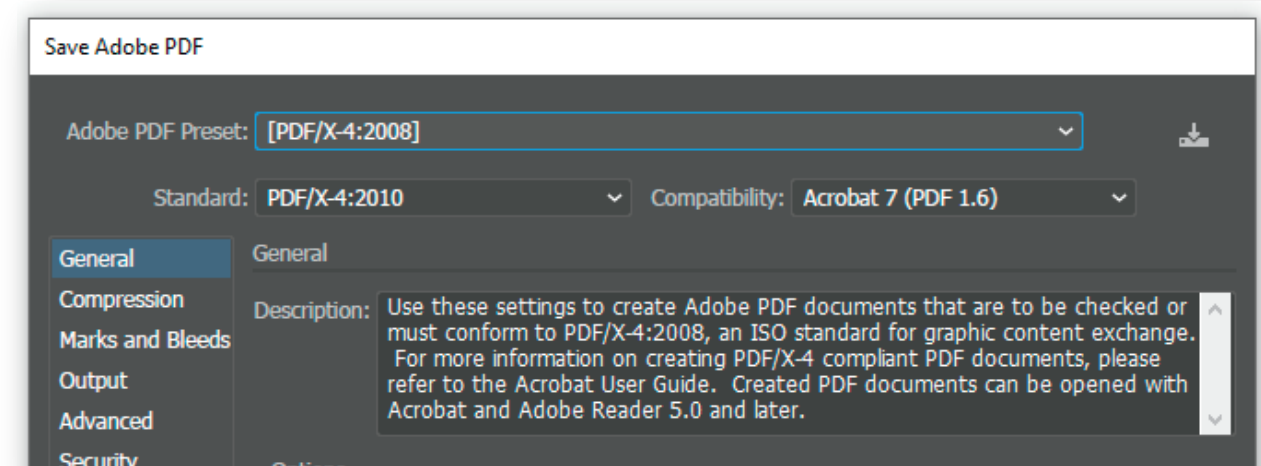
Save Adobe PDF

Adobe PDF Preset: [PDF/X-4:2008]

Standard: PDF/X-4:2010

Compatibility: Acrobat 7 (PDF 1.6)

General
Compression
Marks and Bleeds
Output
Advanced
Security

General

Description: Use these settings to create Adobe PDF documents that are to be checked or must conform to PDF/X-4:2008, an ISO standard for graphic content exchange. For more information on creating PDF/X-4 compliant PDF documents, please refer to the Acrobat User Guide. Created PDF documents can be opened with Acrobat and Adobe Reader 5.0 and later.

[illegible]